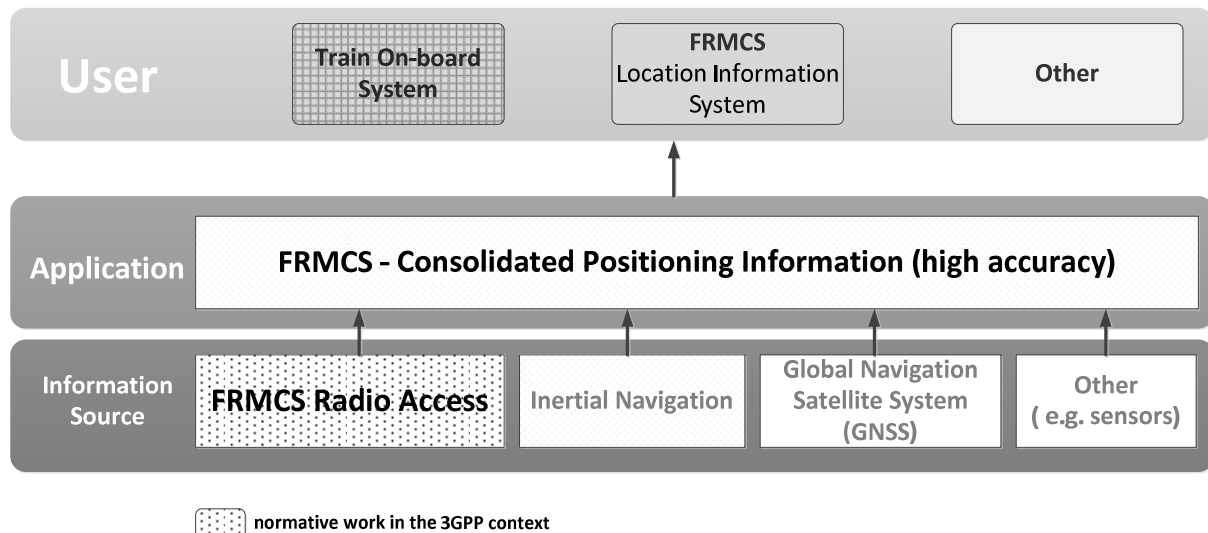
User

Train On-board System

FRMCS Location Information System

Other

Application

FRMCS - Consolidated Positioning Information (high accuracy)

Information Source

FRMCS Radio Access

Inertial Navigation

Global Navigation Satellite System (GNSS)

Other ( e.g. sensors)

normative work in the 3GPP context